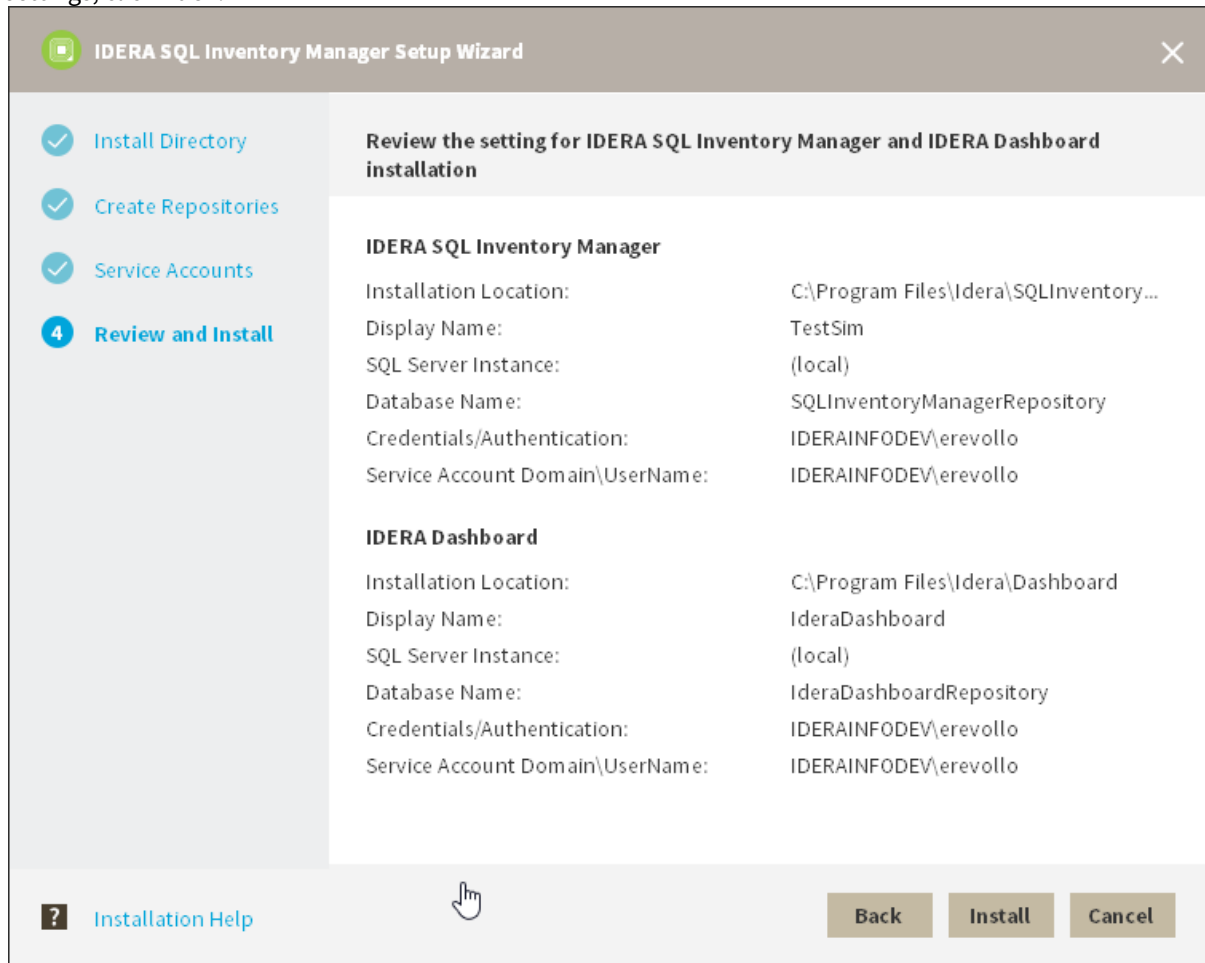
IDERA SQL Inventory Manager Setup Wizard

Install Directory

Create Repositories

Service Accounts

4 Review and Install

Review the setting for IDERA SQL Inventory Manager and IDERA Dashboard installation

IDERA SQL Inventory Manager

| | |
|---|---|
| Installation Location: | C:\Program Files\Idera\SQLInventory... |
| Display Name: | TestSim |
| SQL Server Instance: | (local) |
| Database Name: | SQLInventoryManagerRepository |
| Credentials/Authentication: | IDERAINFODEV\erevollo |
| Service Account Domain\UserName: | IDERAINFODEV\erevollo |

IDERA Dashboard

| | |
|---|---|
| Installation Location: | C:\Program Files\Idera\Dashboard |
| Display Name: | IderaDashboard |
| SQL Server Instance: | (local) |
| Database Name: | IderaDashboardRepository |
| Credentials/Authentication: | IDERAINFODEV\erevollo |
| Service Account Domain\UserName: | IDERAINFODEV\erevollo |

? Installation Help

Back Install Cancel